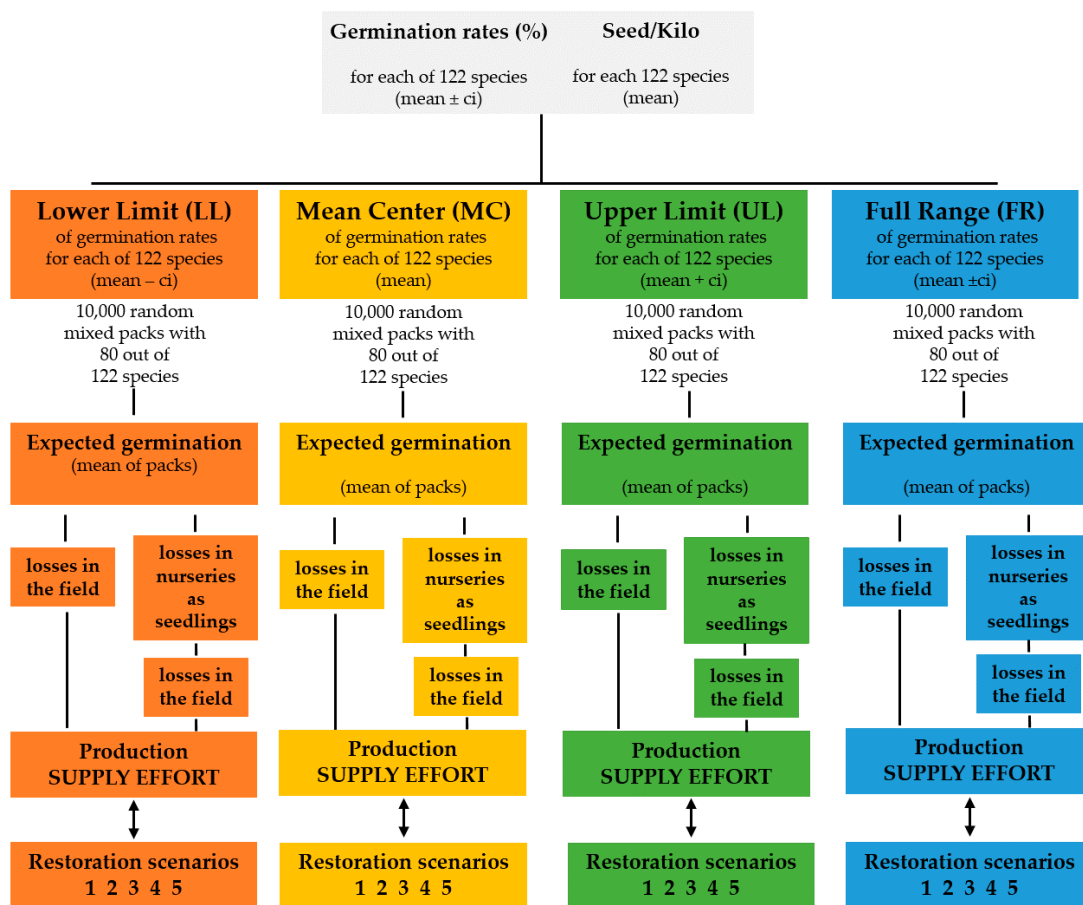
Germination rates (%)

for each of 122 species (mean ± ci)

Seed/Kilo

for each 122 species (mean)

Lower Limit (LL)
of germination rates for each of 122 species (mean – ci)

10,000 random mixed packs with 80 out of 122 species

Expected germination
(mean of packs)

losses in the field

losses in nurseries as seedlings

losses in the field

Production
SUPPLY EFFORT

Restoration scenarios
1 2 3 4 5

Mean Center (MC)
of germination rates for each of 122 species (mean)

10,000 random mixed packs with 80 out of 122 species

Expected germination
(mean of packs)

losses in the field

losses in nurseries as seedlings

losses in the field

Production
SUPPLY EFFORT

Restoration scenarios
1 2 3 4 5

Upper Limit (UL)
of germination rates for each of 122 species (mean + ci)

10,000 random mixed packs with 80 out of 122 species

Expected germination
(mean of packs)

losses in the field

losses in nurseries as seedlings

losses in the field

Production
SUPPLY EFFORT

Restoration scenarios
1 2 3 4 5

Full Range (FR)
of germination rates for each of 122 species (mean ±ci)

10,000 random mixed packs with 80 out of 122 species

Expected germination
(mean of packs)

losses in the field

losses in nurseries as seedlings

losses in the field

Production
SUPPLY EFFORT

Restoration scenarios
1 2 3 4 5